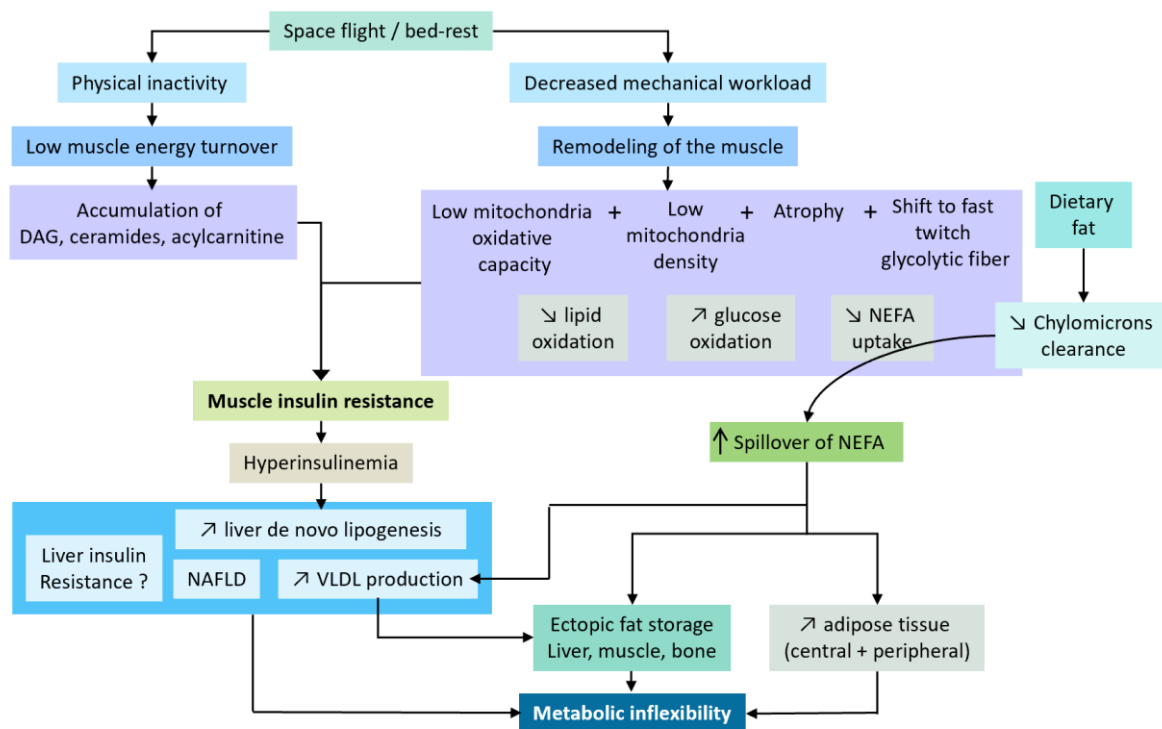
Space flight / bed-rest

Physical inactivity

Decreased mechanical workload

Low muscle energy turnover

Remodeling of the muscle

Accumulation of DAG, ceramides, acylcarnitine

Low mitochondria oxidative capacity + Low mitochondria density + Atrophy + Shift to fast twitch glycolytic fiber

Dietary fat

↘ lipid oxidation

↗ glucose oxidation

↘ NEFA uptake

↘ Chylomicrons clearance

Muscle insulin resistance

↑ Spillover of NEFA

Hyperinsulinemia

↗ liver de novo lipogenesis

Liver insulin Resistance ?

NAFLD

↗ VLDL production

Ectopic fat storage Liver, muscle, bone

↗ adipose tissue (central + peripheral)

Metabolic inflexibility